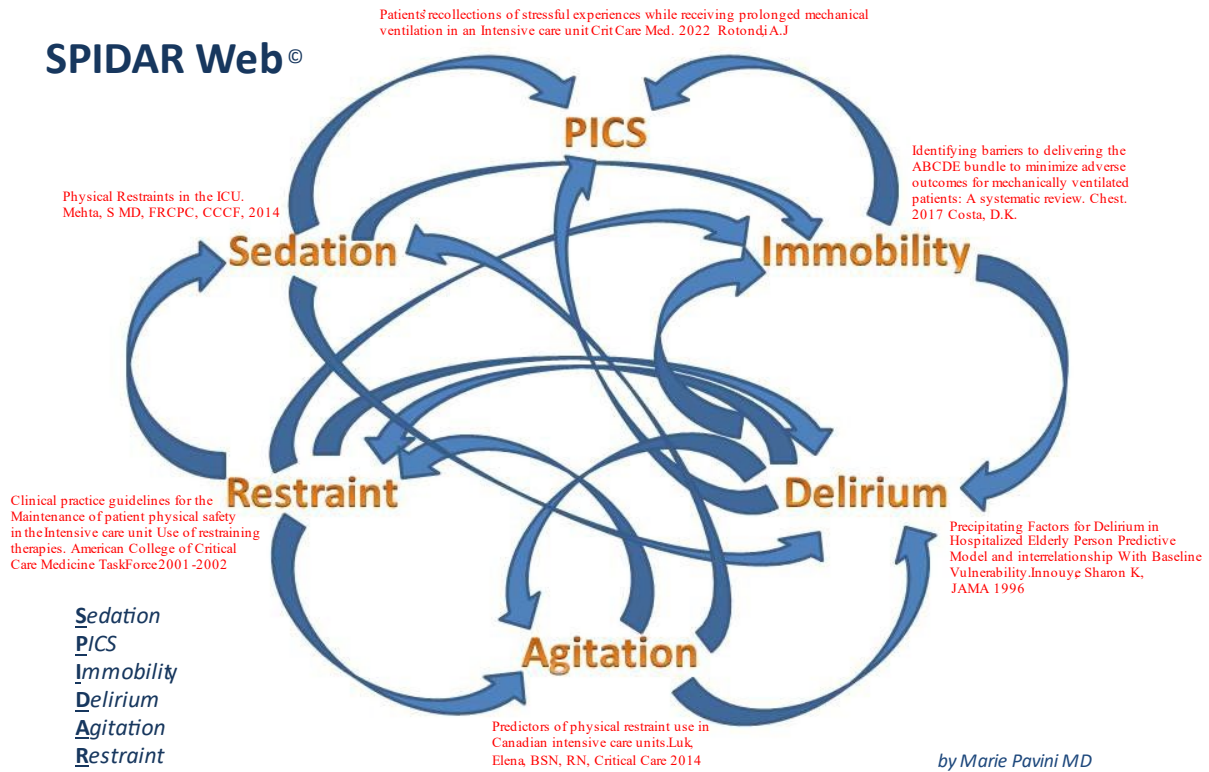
SPIDAR Web©

Patients' recollections of stressful experiences while receiving prolonged mechanical ventilation in an Intensive care unit Crit Care Med. 2022 Rotondi, A.J

PICS

Identifying barriers to delivering the ABCDE bundle to minimize adverse outcomes for mechanically ventilated patients: A systematic review. Chest. 2017 Costa, D.K.

Physical Restraints in the ICU. Mehta, S MD, FRCPC, CCCF, 2014

Sedation

Immobility

Restraint

Delirium

Clinical practice guidelines for the Maintenance of patient physical safety in the Intensive care unit Use of restraining therapies. American College of Critical Care Medicine TaskForce 2001-2002

Precipitating Factors for Delirium in Hospitalized Elderly Person Predictive Model and interrelationship With Baseline Vulnerability. Innouye, Sharon K, JAMA 1996

Sedation
PICS
Immobility
Delirium
Agitation
Restraint

Agitation

Predictors of physical restraint use in Canadian intensive care units. Luk, Elena, BSN, RN, Critical Care 2014

by Marie Pavini MD